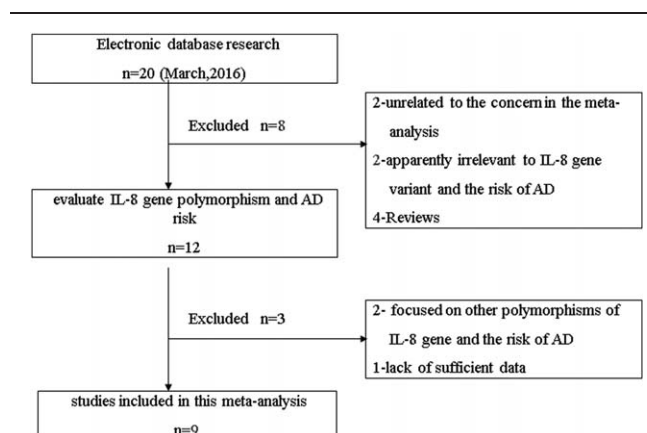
Electronic database research
n=20 (March,2016)

Excluded n=8

2-unrelated to the concern in the meta-analysis
2-apparently irrelevant to IL-8 gene variant and the risk of AD
4-Reviews

evaluate IL-8 gene polymorphism and AD risk
n=12

Excluded n=3

2- focused on other polymorphisms of IL-8 gene and the risk of AD
1-lack of sufficient data

studies included in this meta-analysis
n=9